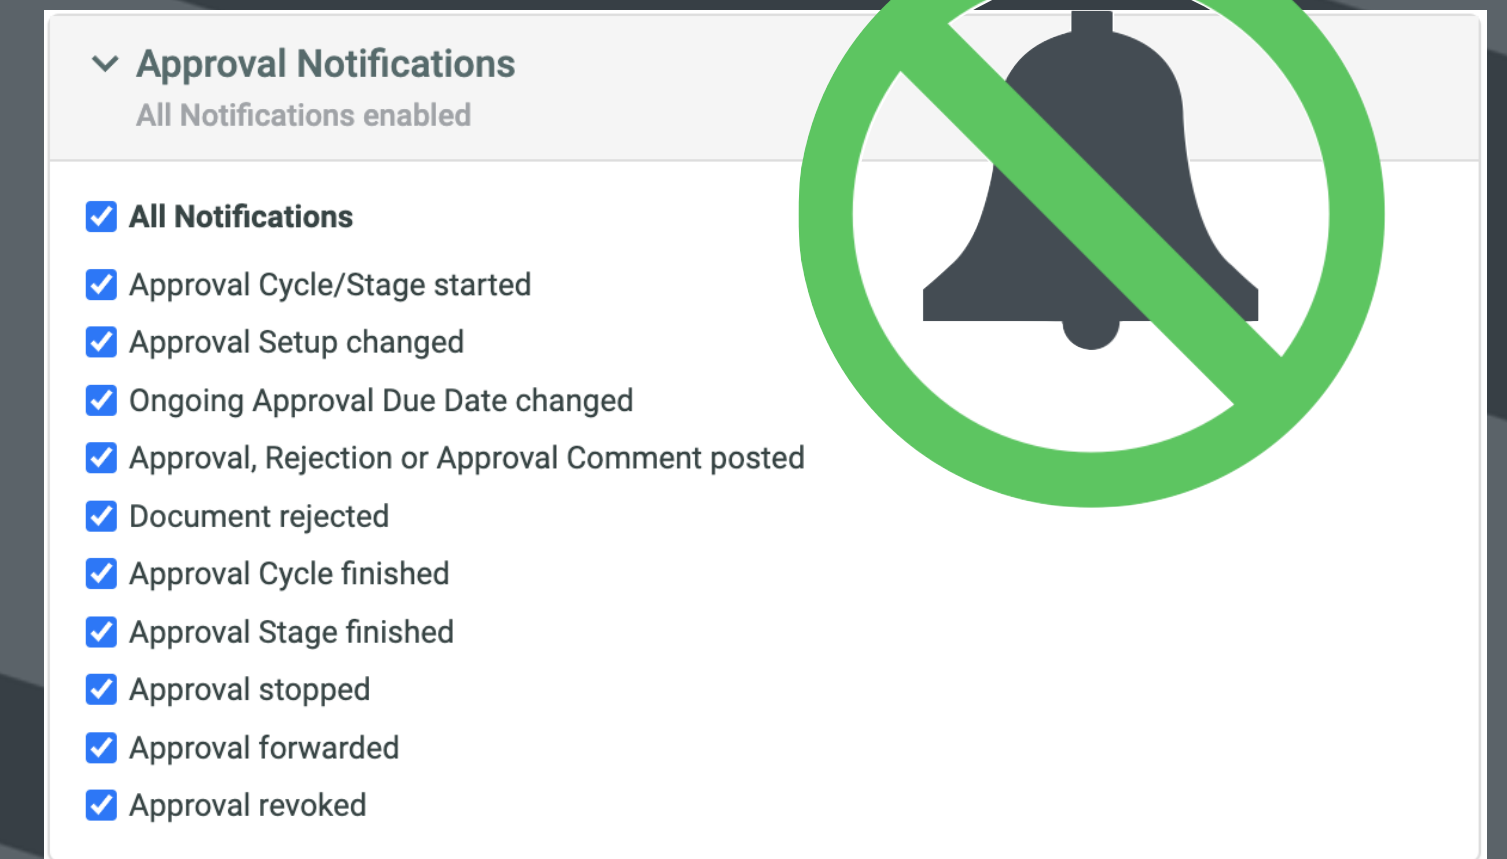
Approval Notifications
All Notifications enabled

All Notifications
Approval Cycle/Stage started
Approval Setup changed
Ongoing Approval Due Date changed
Approval, Rejection or Approval Comment posted
Document rejected
Approval Cycle finished
Approval Stage finished
Approval stopped
Approval forwarded
Approval revoked